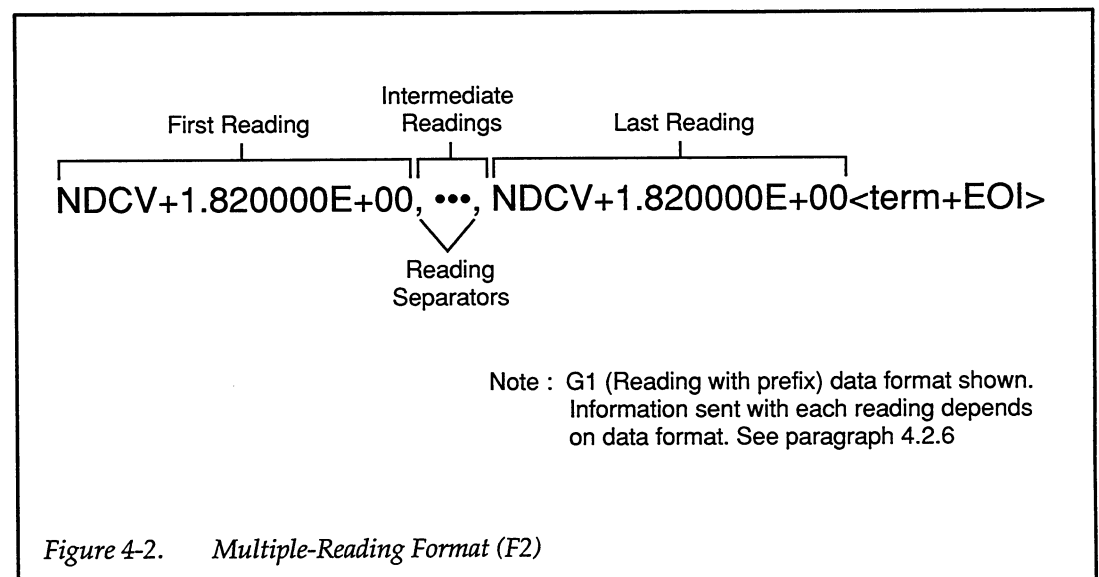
First Reading

Intermediate Readings

Last Reading

NDCV+1.820000E+00, •••, NDCV+1.820000E+00<term+EOI>

Reading Separators

Note : G1 (Reading with prefix) data format shown. Information sent with each reading depends on data format. See paragraph 4.2.6

Figure 4-2. Multiple-Reading Format (F2)